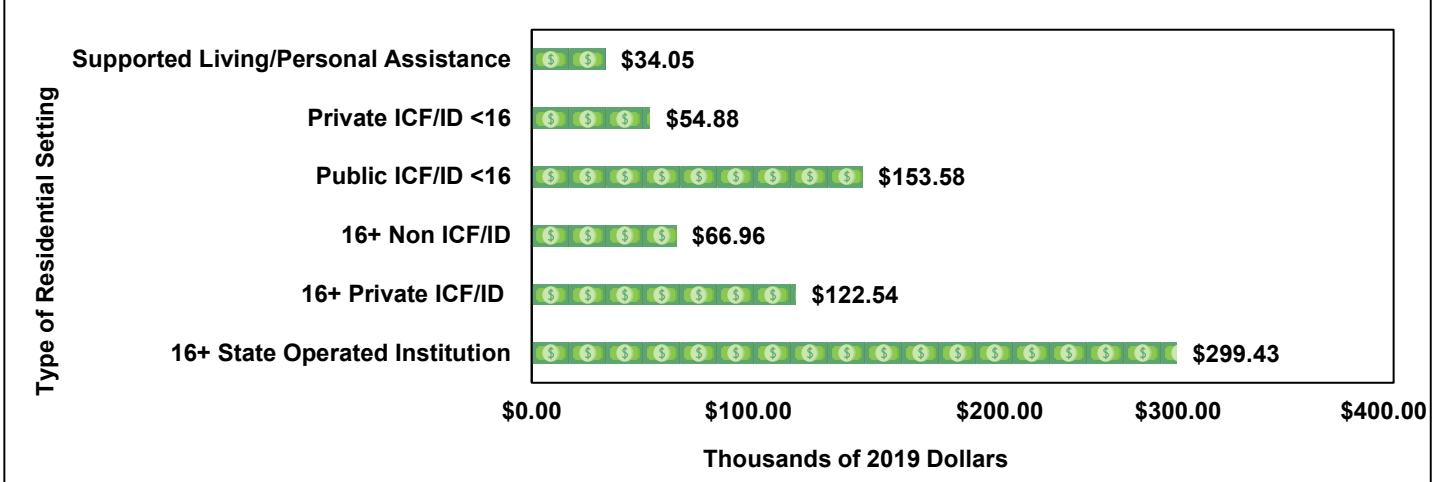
Type of Residential Setting

Supported Living/Personal Assistance $34.05

Private ICF/ID <16 $54.88

Public ICF/ID <16 $153.58

16+ Non ICF/ID $66.96

16+ Private ICF/ID $122.54

16+ State Operated Institution $299.43

$0.00 $100.00 $200.00 $300.00 $400.00

Thousands of 2019 Dollars